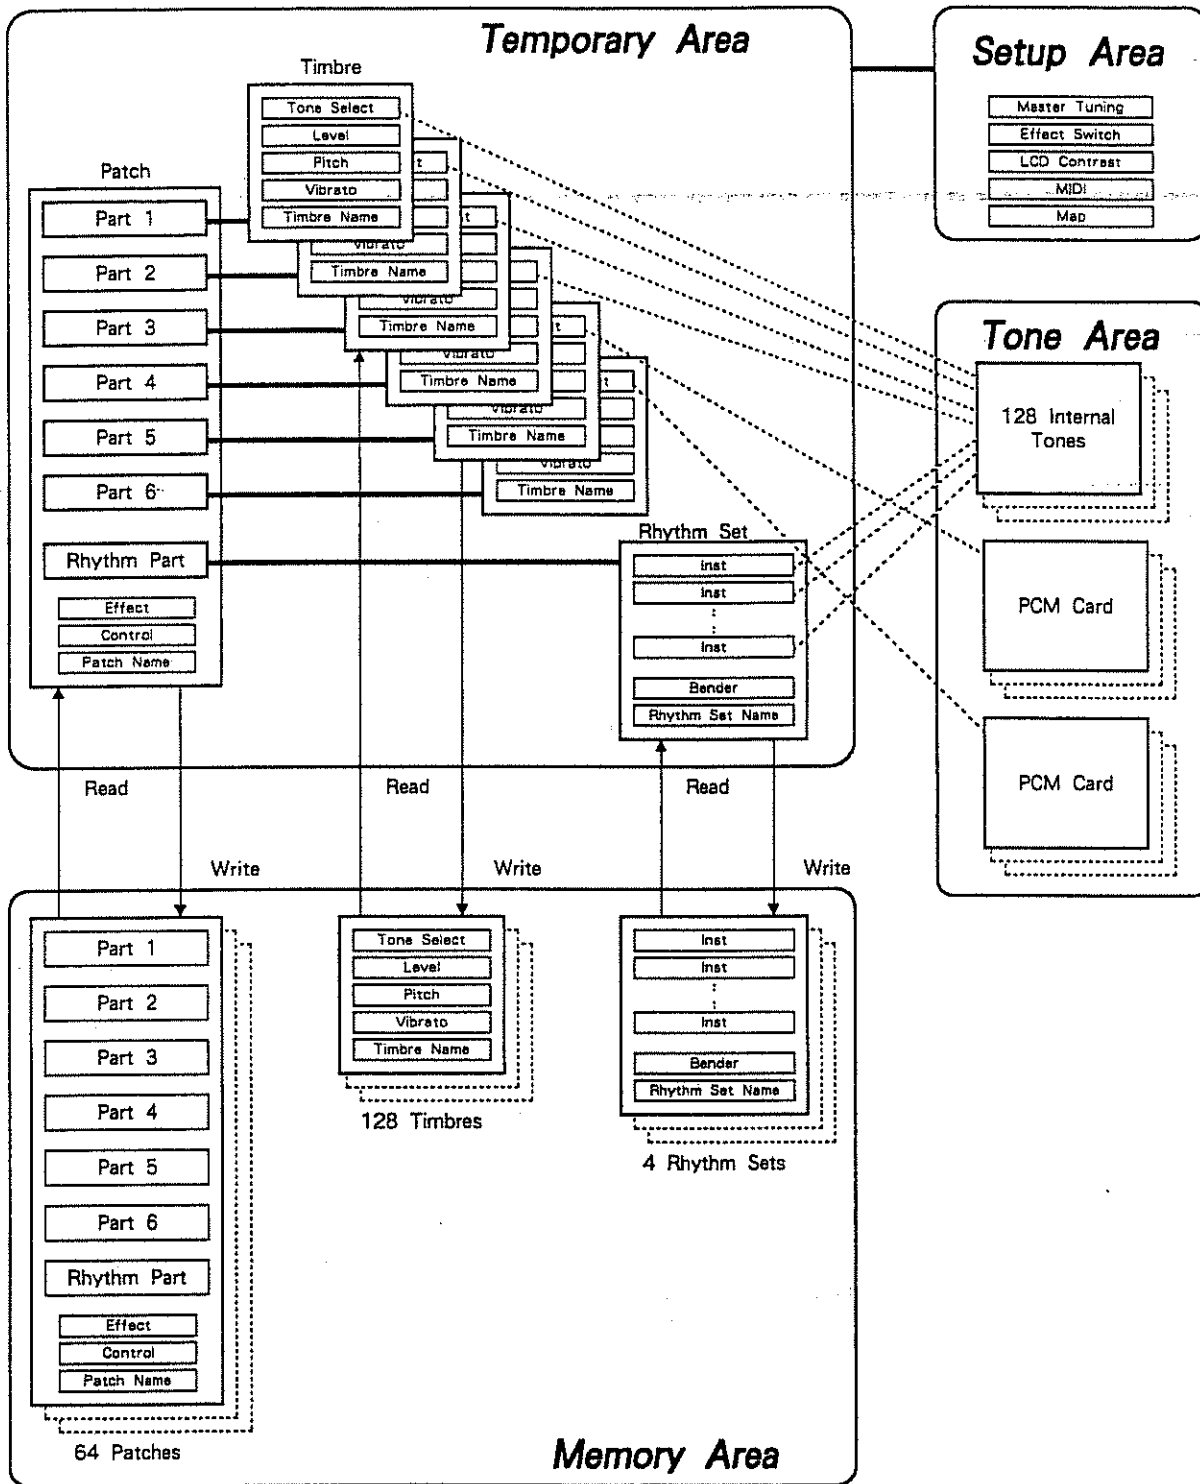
Temporary Area

Timbre

Tone Select
Level
Pitch
Vibrato
Timbre Name

Timbre Name
Timbre Name
Timbre Name
Timbre Name
Timbre Name

Patch

Part 1
Part 2
Part 3
Part 4
Part 5
Part 6
Rhythm Part
Effect
Control
Patch Name

Rhythm Set

Inst
Inst
:
Inst
Bender
Rhythm Set Name

Setup Area

Master Tuning
Effect Switch
LCD Contrast
MIDI
Map

Tone Area

128 Internal Tones

PCM Card

PCM Card

Read
Write
Read
Write
Read
Write

Part 1
Part 2
Part 3
Part 4
Part 5
Part 6
Rhythm Part
Effect
Control
Patch Name

64 Patches

Tone Select
Level
Pitch
Vibrato
Timbre Name

128 Timbres

Inst
Inst
:
Inst
Bender
Rhythm Set Name

4 Rhythm Sets

Memory Area